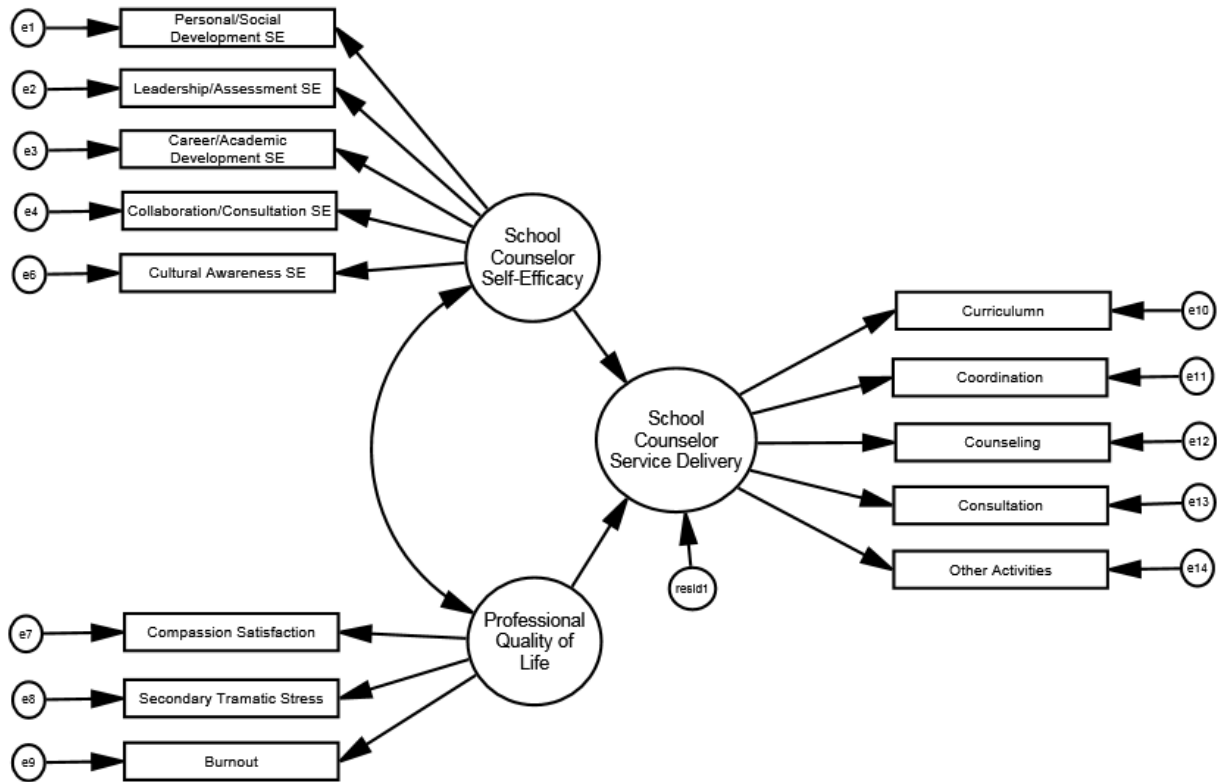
e1
Personal/Social Development SE

e2
Leadership/Assessment SE

e3
Career/Academic Development SE

e4
Collaboration/Consultation SE

e6
Cultural Awareness SE

School Counselor Self-Efficacy

Curriculumn
e10

Coordination
e11

School Counselor Service Delivery

Counseling
e12

Consultation
e13

resid1

Other Activities
e14

Professional Quality of Life

e7
Compassion Satisfaction

e8
Secondary Tramatic Stress

e9
Burnout